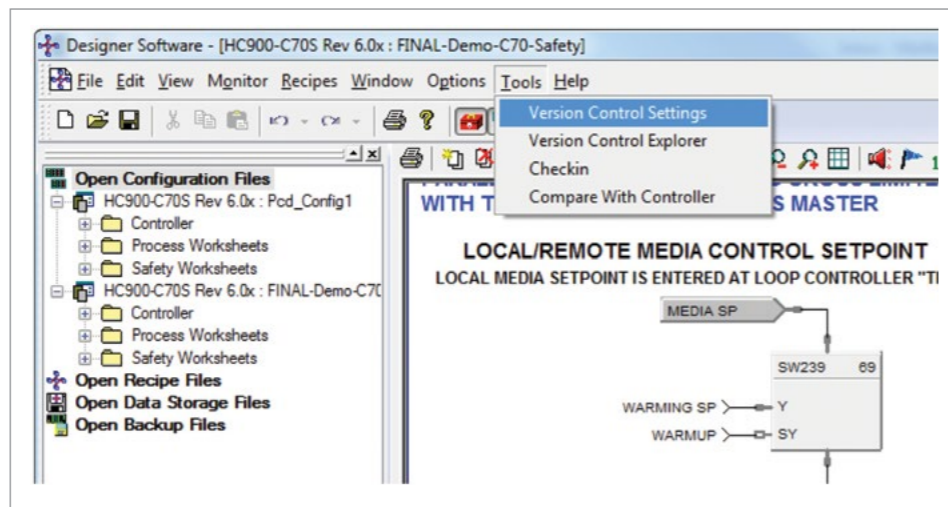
Designer Software - [HC900-C70S Rev 6.0x : FINAL-Demo-C70-Safety]

File Edit View Monitor Recipes Window Options Tools Help

Version Control Settings
Version Control Explorer
Checkin
Compare With Controller

Open Configuration Files
HC900-C70S Rev 6.0x : Pcd_Config1
Controller
Process Worksheets
Safety Worksheets
HC900-C70S Rev 6.0x : FINAL-Demo-C7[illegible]
Controller
Process Worksheets
Safety Worksheets
Open Recipe Files
Open Data Storage Files
Open Backup Files

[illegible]
WITH T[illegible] S MASTER

LOCAL/REMOTE MEDIA CONTROL SETPOINT
LOCAL MEDIA SETPOINT IS ENTERED AT LOOP CONTROLLER "T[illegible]

MEDIA SP
SW239 69
WARMING SP Y
WARMUP SY